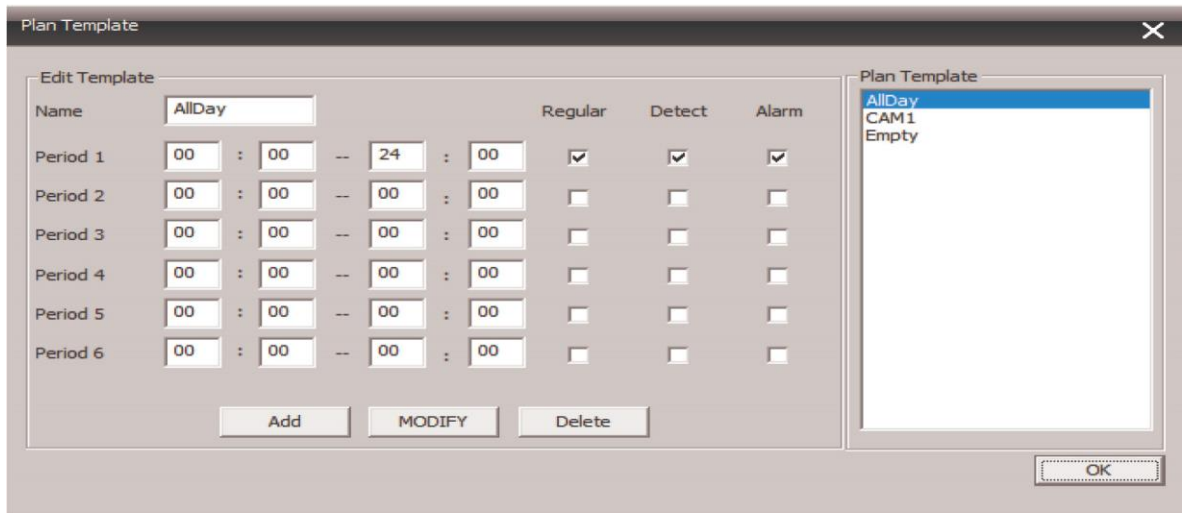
Plan Template

Edit Template

| Name | AllDay | | | | | Regular | Detect | Alarm |
|---|---|---|---|---|---|---|---|---|
| Period 1 | 00 | : | 00 | -- | 24 : 00 | ☑ | ☑ | ☑ |
| Period 2 | 00 | : | 00 | -- | 00 : 00 | ☐ | ☐ | ☐ |
| Period 3 | 00 | : | 00 | -- | 00 : 00 | ☐ | ☐ | ☐ |
| Period 4 | 00 | : | 00 | -- | 00 : 00 | ☐ | ☐ | ☐ |
| Period 5 | 00 | : | 00 | -- | 00 : 00 | ☐ | ☐ | ☐ |
| Period 6 | 00 | : | 00 | -- | 00 : 00 | ☐ | ☐ | ☐ |

Add MODIFY Delete

Plan Template
AllDay
CAM1
Empty

OK